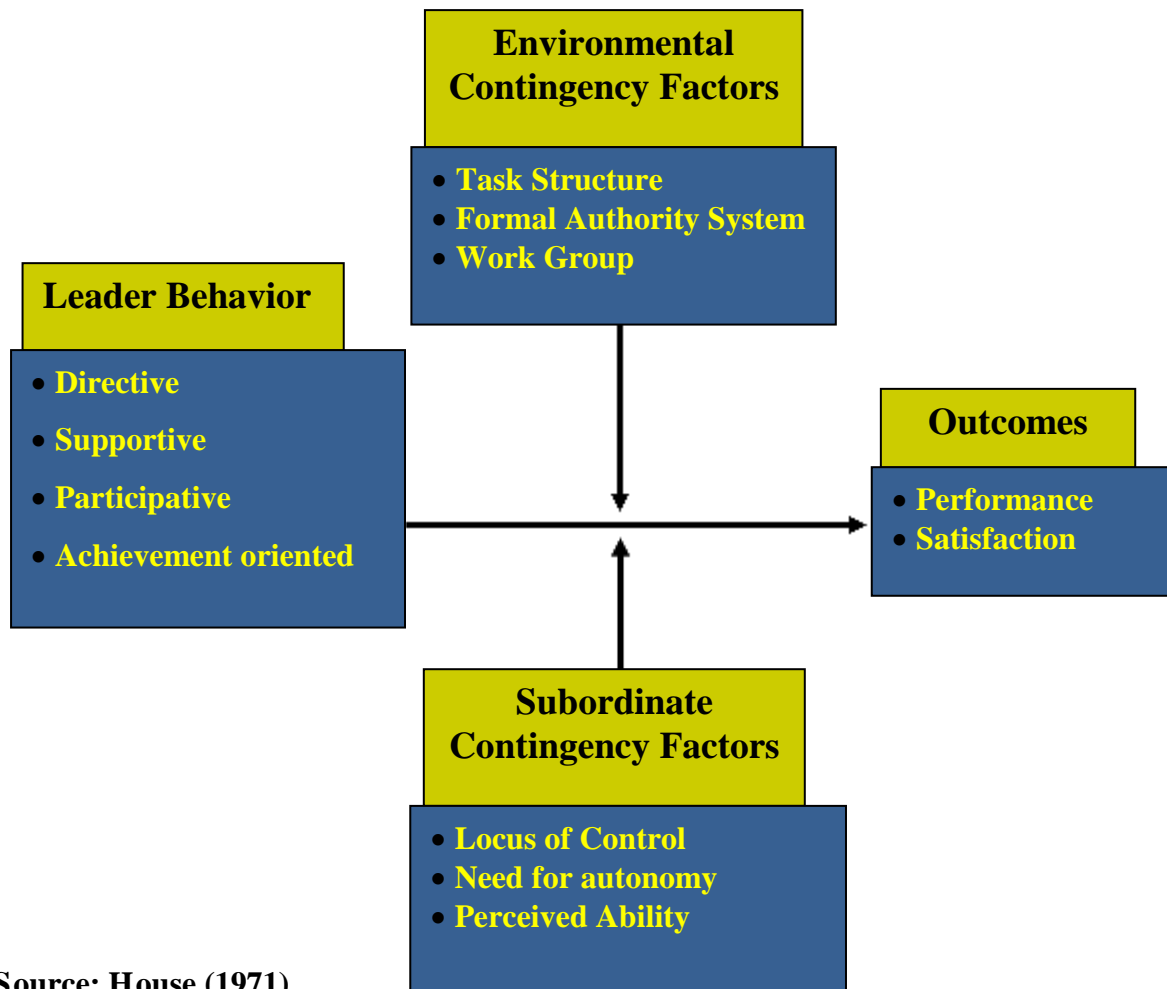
Environmental Contingency Factors

- Task Structure
- Formal Authority System
- Work Group

Leader Behavior

- Directive
- Supportive
- Participative
- Achievement oriented

Outcomes

- Performance
- Satisfaction

Subordinate Contingency Factors

- Locus of Control
- Need for autonomy
- Perceived Ability

Source: House (1971)